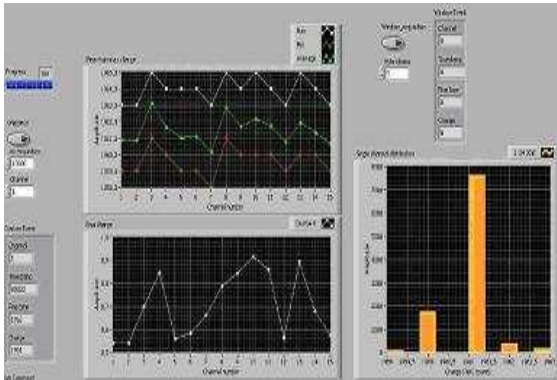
Progress

Pedestal/Noise Range

Max
Min
Average

Window_acquisition
Window Events
Channel
Trim level
Peak level
Charge

Acquisition
Channel

Display Event
Channel ID
Peak level
Peak time
Charge

Amplitude (adc)
Channel number

Peak Range

Amplitude (adc)
Channel number

Single Channel Distribution

Histogram bins
Charge (adc counts)